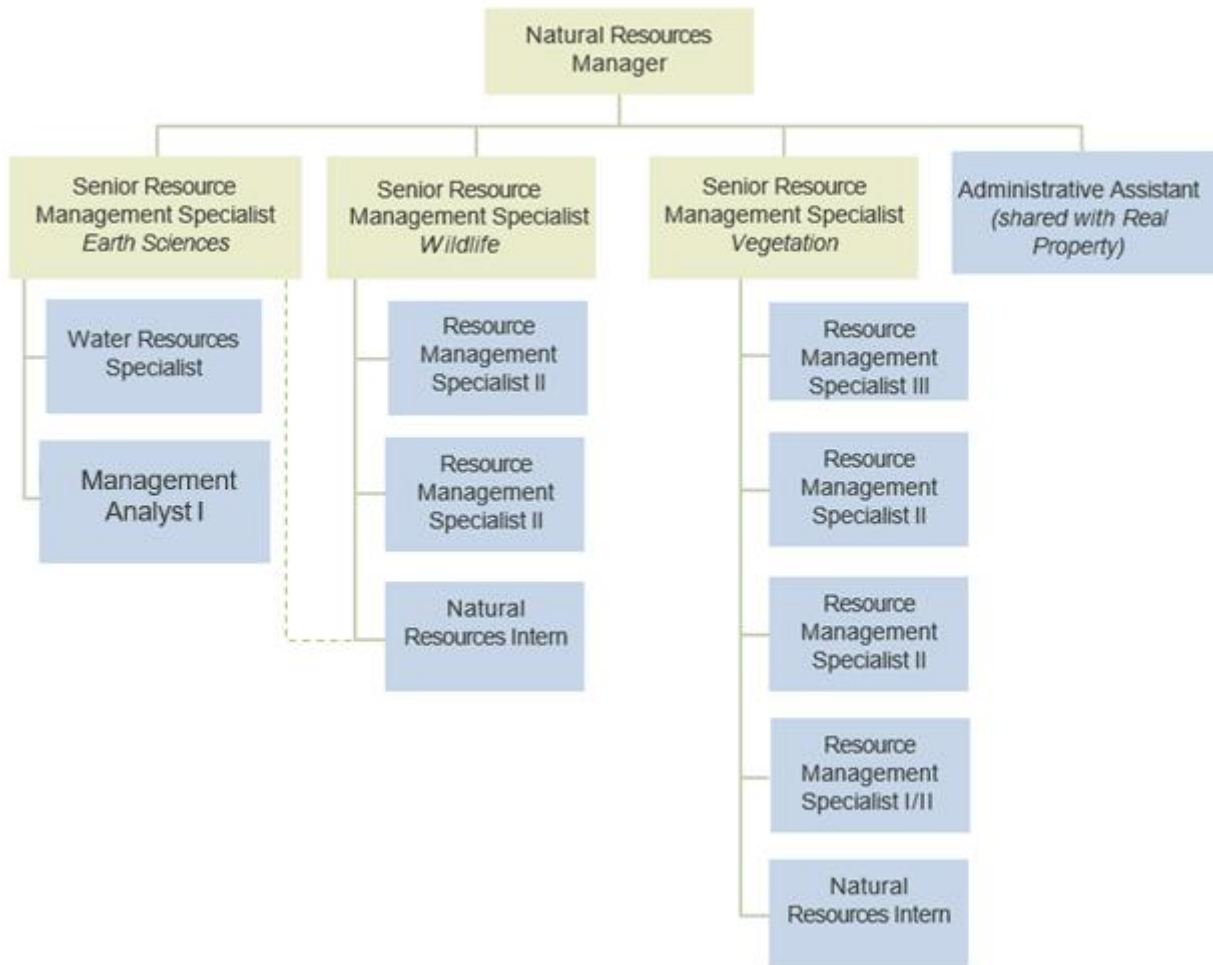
Natural Resources Manager

Senior Resource Management Specialist *Earth Sciences*

Water Resources Specialist

Management Analyst I

Senior Resource Management Specialist *Wildlife*

Resource Management Specialist II

Resource Management Specialist II

Natural Resources Intern

Senior Resource Management Specialist *Vegetation*

Resource Management Specialist III

Resource Management Specialist II

Resource Management Specialist II

Resource Management Specialist I/II

Natural Resources Intern

Administrative Assistant *(shared with Real Property)*